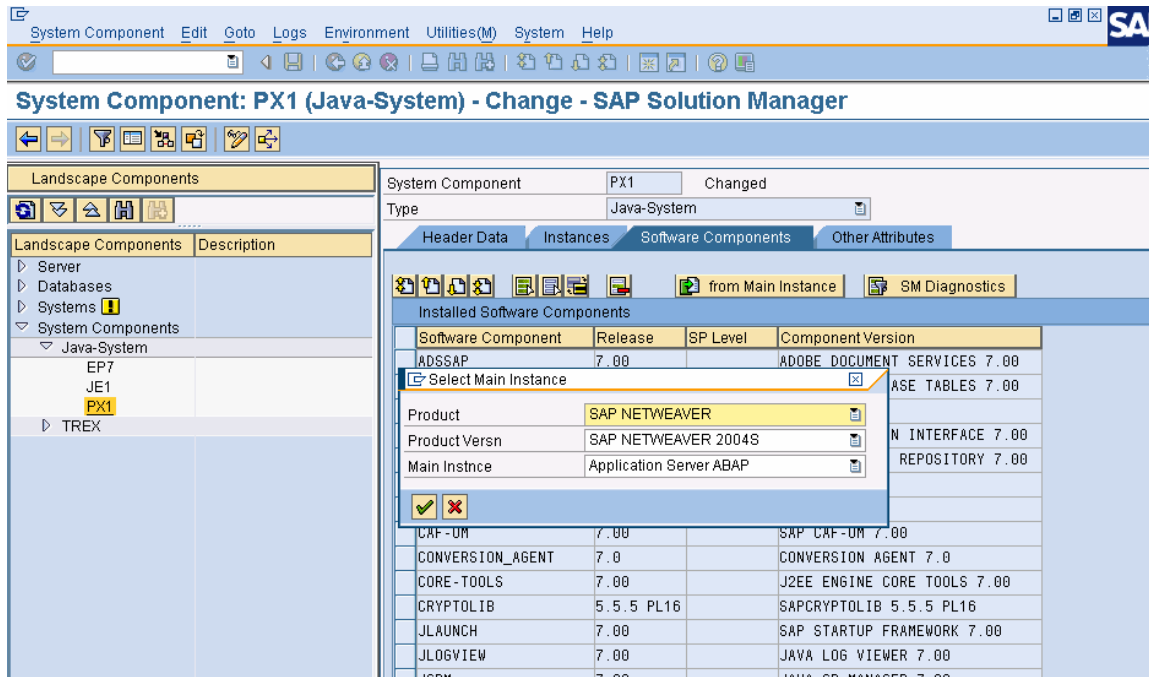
System Component Edit Goto Logs Environment Utilities(M) System Help

System Component: PX1 (Java-System) - Change - SAP Solution Manager

Landscape Components

| Landscape Components | Description |
|---|---|
| Server | |
| Databases | |
| Systems | |
| System Components | |
| Java-System | |
| EP7 | |
| JE1 | |
| PX1 | |
| TREX | |

System Component PX1 Changed
Type Java-System

Header Data | Instances | Software Components | Other Attributes

from Main Instance | SM Diagnostics

Installed Software Components

| Software Component | Release | SP Level | Component Version |
|---|---|---|---|
| ADSSAP | 7.00 | | ADOBE DOCUMENT SERVICES 7.00 |
| | | | ASE TABLES 7.00 |
| | | | N INTERFACE 7.00 |
| | | | REPOSITORY 7.00 |
| CAF-UM | 7.00 | | SAP CAF-UM 7.00 |
| CONVERSION_AGENT | 7.0 | | CONVERSION AGENT 7.0 |
| CORE-TOOLS | 7.00 | | J2EE ENGINE CORE TOOLS 7.00 |
| CRYPTOLIB | 5.5.5 PL16 | | SAPCRYPTOLIB 5.5.5 PL16 |
| JLAUNCH | 7.00 | | SAP STARTUP FRAMEWORK 7.00 |
| JLOGVIEW | 7.00 | | JAVA LOG VIEWER 7.00 |
| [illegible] | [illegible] | | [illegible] |

Select Main Instance

| | |
|---|---|
| Product | SAP NETWEAVER |
| Product Versn | SAP NETWEAVER 2004S |
| Main Instnce | Application Server ABAP |